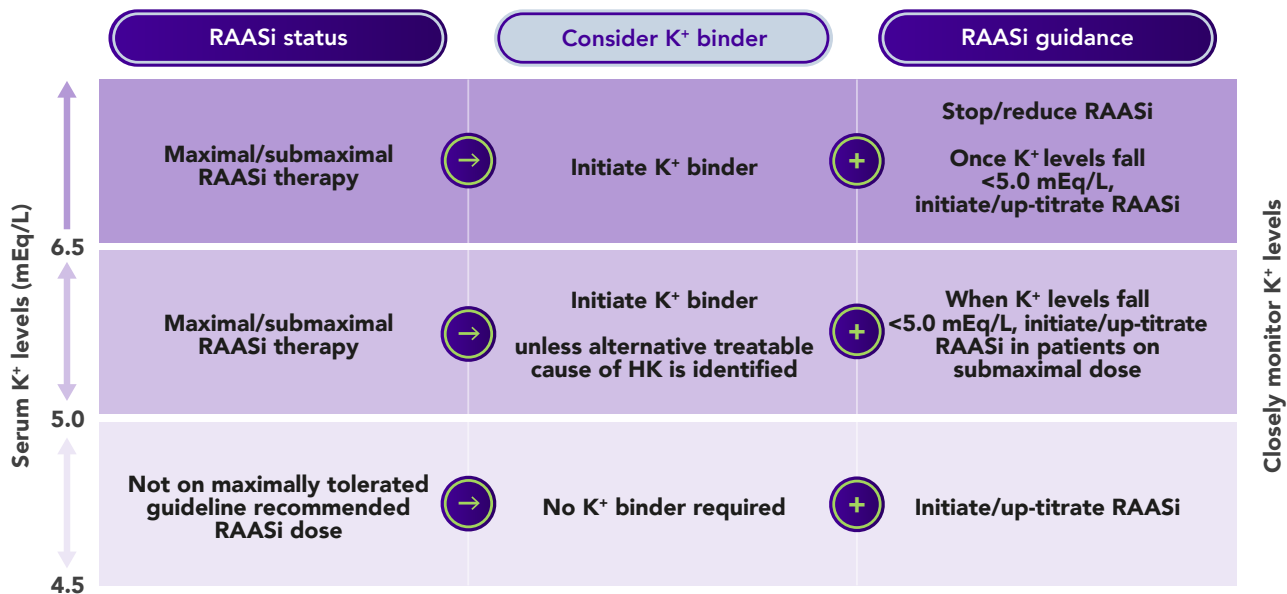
| RAASi status | Consider K$^+$ binder | RAASi guidance |
|---|---|---|
| Maximal/submaximal RAASi therapy | Initiate K$^+$ binder | Stop/reduce RAASi<br><br>Once K$^+$ levels fall <5.0 mEq/L, initiate/up-titrate RAASi |
| Maximal/submaximal RAASi therapy | Initiate K$^+$ binder<br><br>unless alternative treatable cause of HK is identified | When K$^+$ levels fall <5.0 mEq/L, initiate/up-titrate RAASi in patients on submaximal dose |
| Not on maximally tolerated guideline recommended RAASi dose | No K$^+$ binder required | Initiate/up-titrate RAASi |

Serum K$^+$ levels (mEq/L)

6.5

5.0

4.5

Closely monitor K$^+$ levels